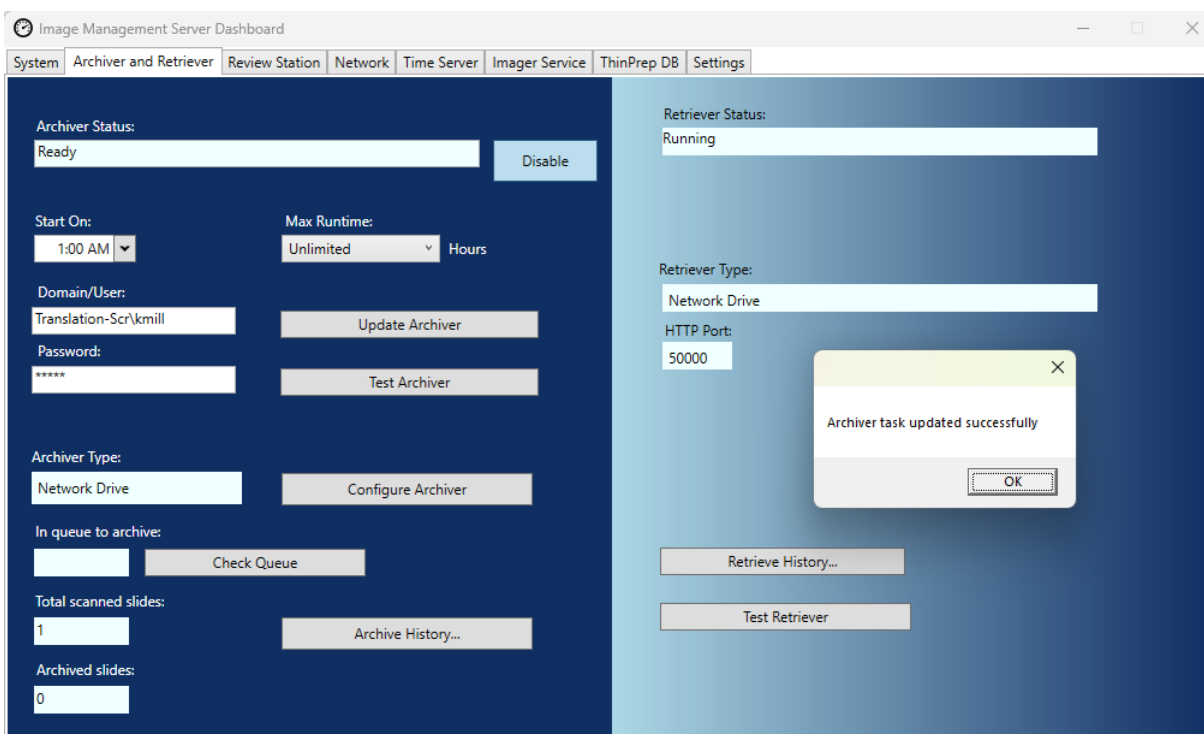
Image Management Server Dashboard

System | Archiver and Retriever | Review Station | Network | Time Server | Imager Service | ThinPrep DB | Settings

Archiver Status:
Ready
Disable

Start On:
1:00 AM

Max Runtime:
Unlimited
Hours

Domain/User:
Translation-Scr\kmill
Update Archiver

Password:
*****
Test Archiver

Archiver Type:
Network Drive
Configure Archiver

In queue to archive:
Check Queue

Total scanned slides:
1
Archive History...

Archived slides:
0

Retriever Status:
Running

Retriever Type:
Network Drive

HTTP Port:
50000

Archiver task updated successfully
OK

Retrieve History...

Test Retriever